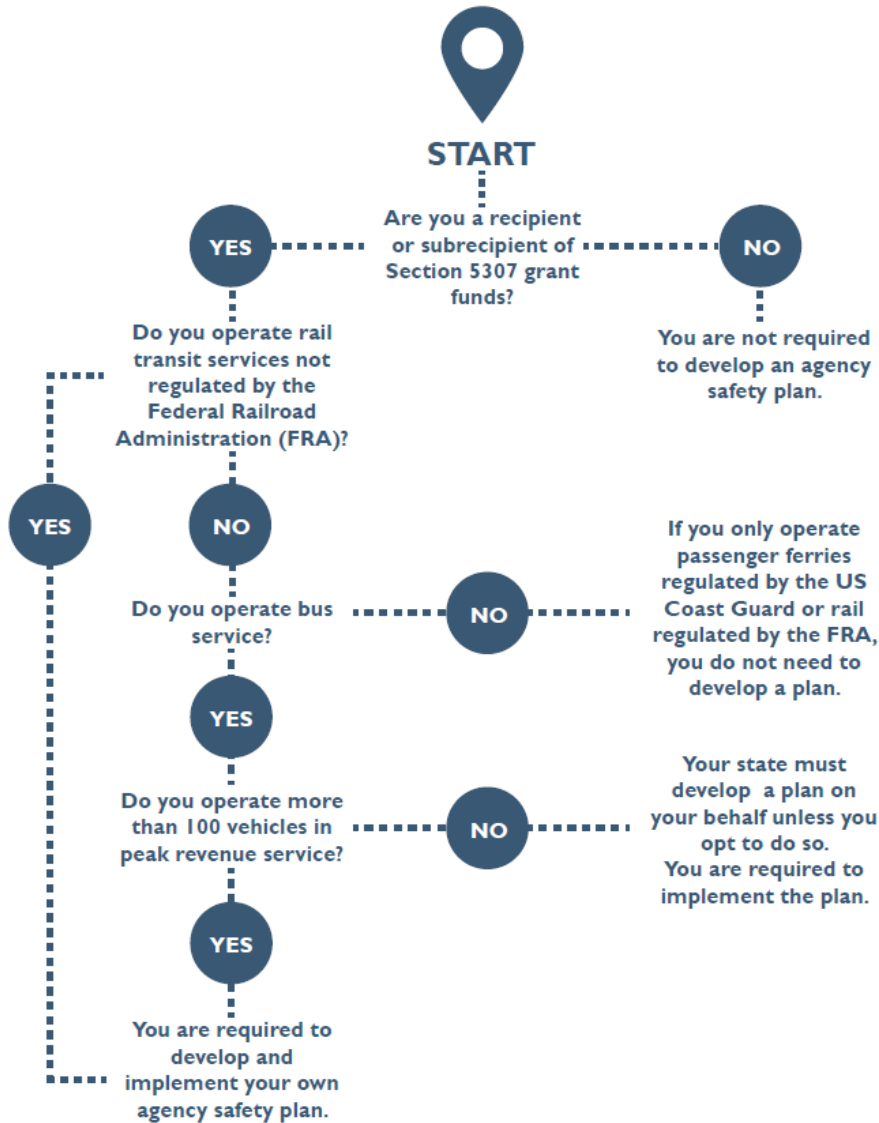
START

Are you a recipient or subrecipient of Section 5307 grant funds?

YES

NO

You are not required to develop an agency safety plan.

Do you operate rail transit services not regulated by the Federal Railroad Administration (FRA)?

YES

NO

Do you operate bus service?

NO

If you only operate passenger ferries regulated by the US Coast Guard or rail regulated by the FRA, you do not need to develop a plan.

YES

Do you operate more than 100 vehicles in peak revenue service?

NO

Your state must develop a plan on your behalf unless you opt to do so. You are required to implement the plan.

YES

You are required to develop and implement your own agency safety plan.